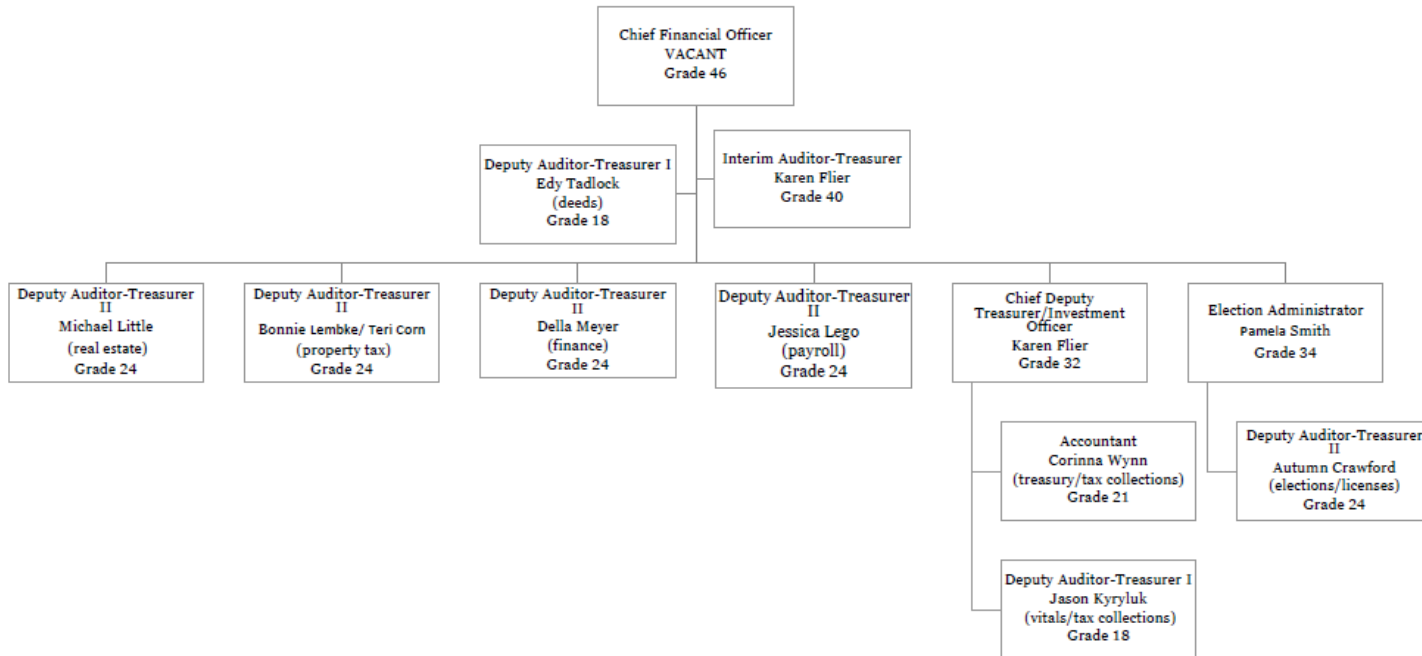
Chief Financial Officer
VACANT
Grade 46

Deputy Auditor-Treasurer I
Edy Tadlock
(deeds)
Grade 18

Interim Auditor-Treasurer
Karen Flier
Grade 40

Deputy Auditor-Treasurer II
Michael Little
(real estate)
Grade 24

Deputy Auditor-Treasurer II
Bonnie Lembke/ Teri Corn
(property tax)
Grade 24

Deputy Auditor-Treasurer II
Della Meyer
(finance)
Grade 24

Deputy Auditor-Treasurer II
Jessica Lego
(payroll)
Grade 24

Chief Deputy Treasurer/Investment Officer
Karen Flier
Grade 32

Election Administrator
Pamela Smith
Grade 34

Accountant
Corinna Wynn
(treasury/tax collections)
Grade 21

Deputy Auditor-Treasurer II
Autumn Crawford
(elections/licenses)
Grade 24

Deputy Auditor-Treasurer I
Jason Kyryluk
(vitals/tax collections)
Grade 18